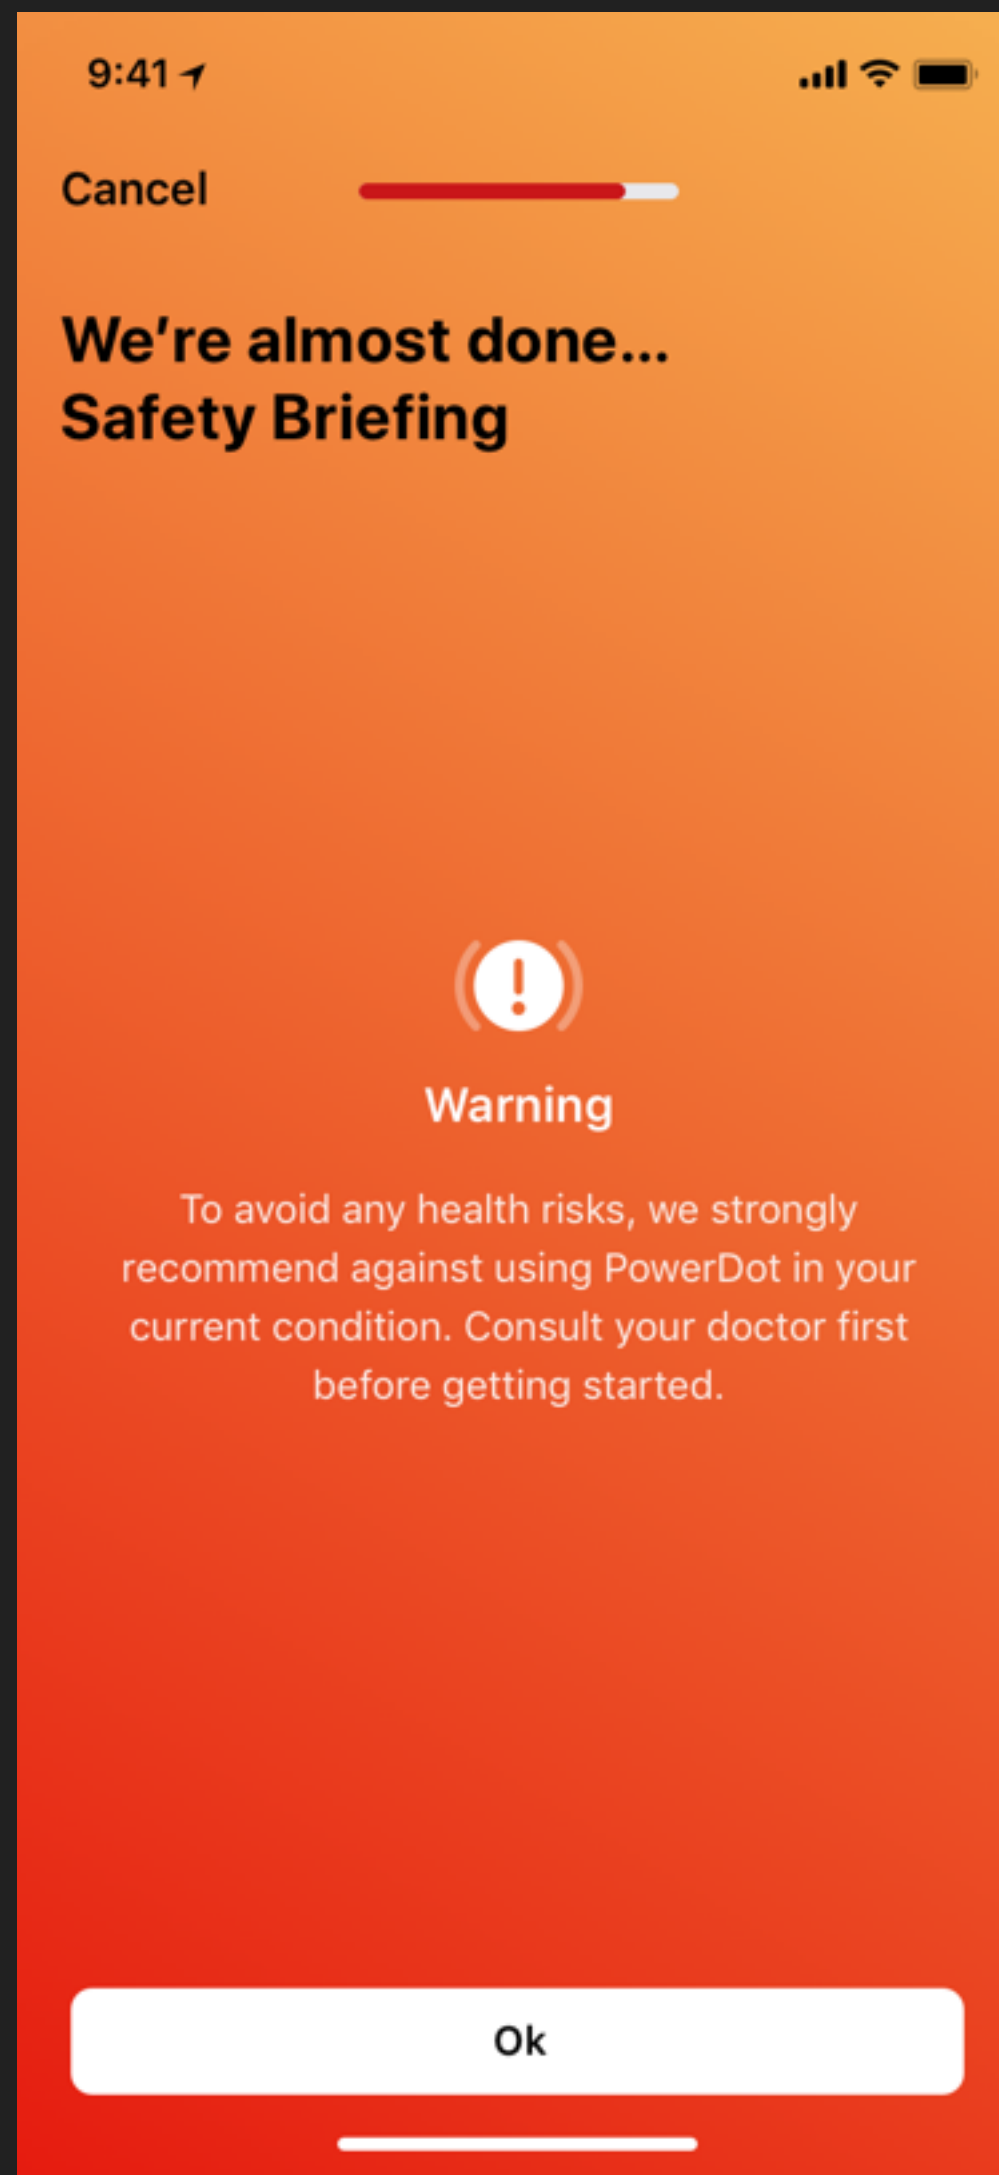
9:41

Cancel

We’re almost done...
Safety Briefing

Warning

To avoid any health risks, we strongly recommend against using PowerDot in your current condition. Consult your doctor first before getting started.

Ok